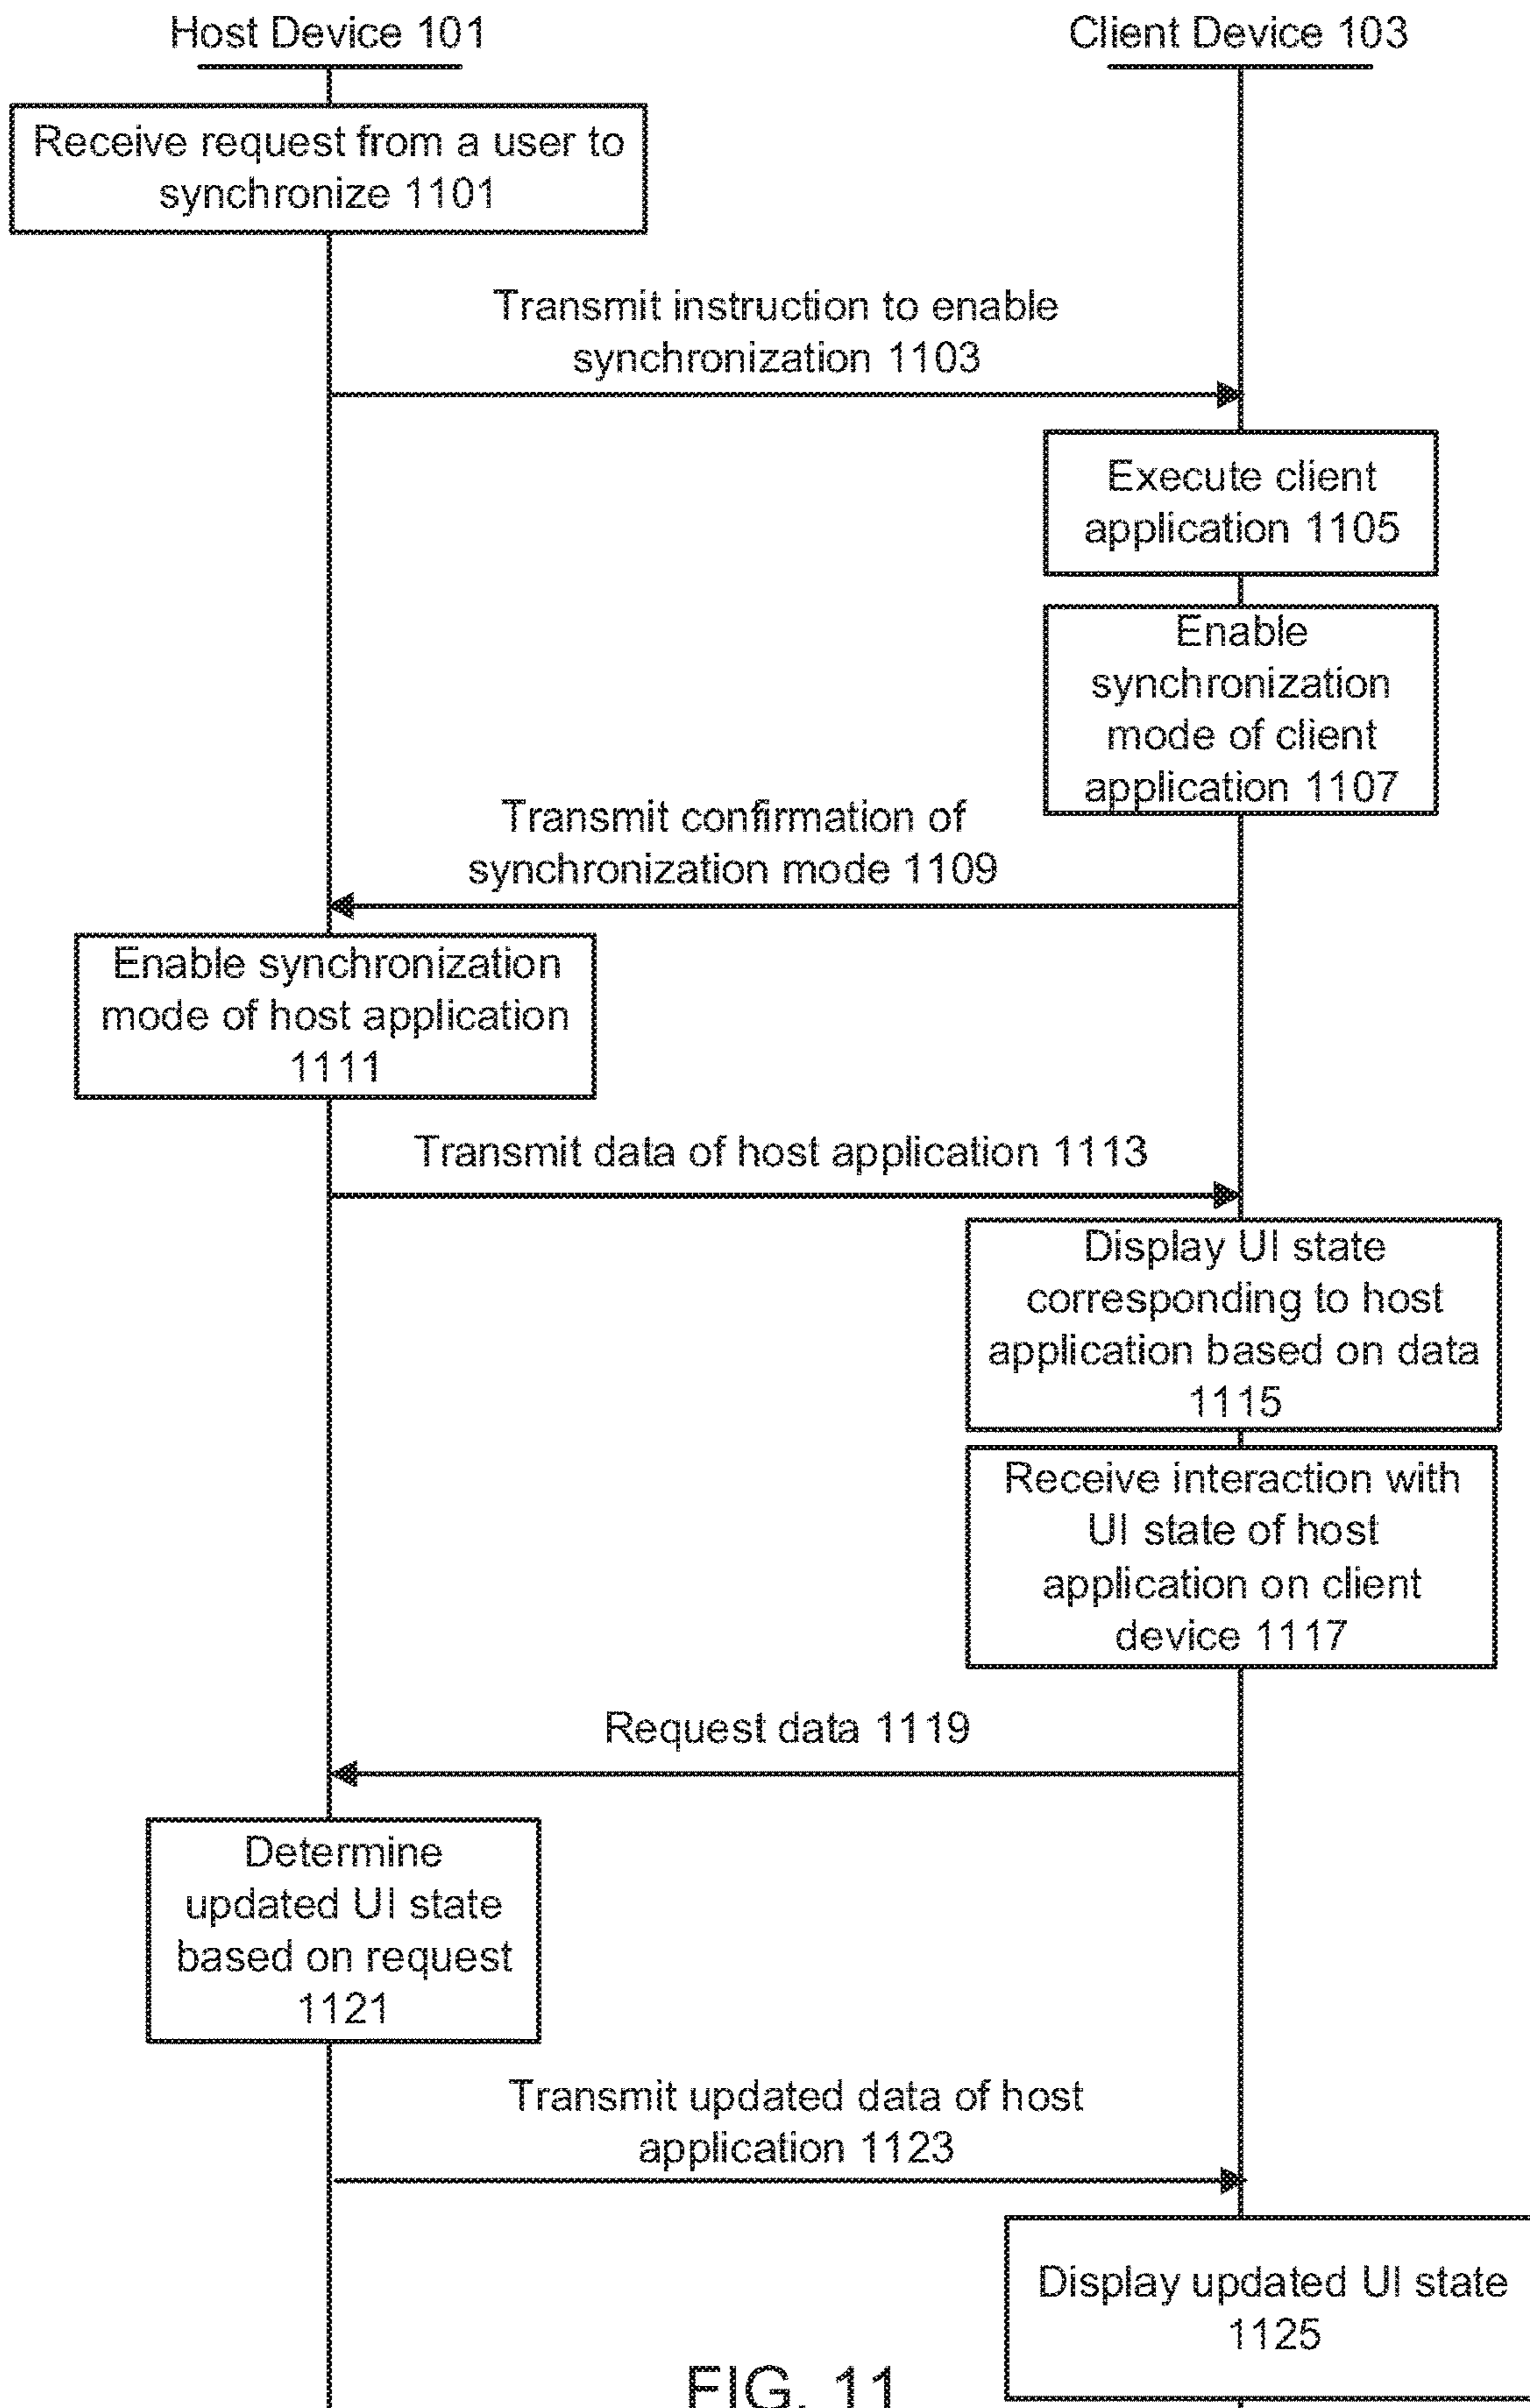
Host Device 101

Client Device 103

Receive request from a user to synchronize 1101

Transmit instruction to enable synchronization 1103

Execute client application 1105

Enable synchronization mode of client application 1107

Transmit confirmation of synchronization mode 1109

Enable synchronization mode of host application 1111

Transmit data of host application 1113

Display UI state corresponding to host application based on data 1115

Receive interaction with UI state of host application on client device 1117

Request data 1119

Determine updated UI state based on request 1121

Transmit updated data of host application 1123

Display updated UI state 1125

FIG. 11